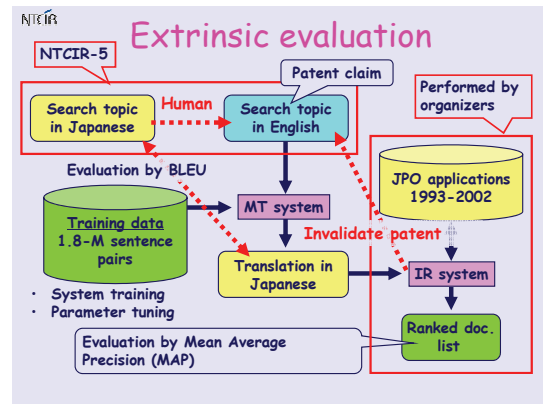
NTCIR

Extrinsic evaluation

NTCIR-5

Patent claim

Performed by organizers

Search topic in Japanese

Human

Search topic in English

Evaluation by BLEU

JPO applications 1993-2002

Training data 1.8-M sentence pairs

MT system

Invalidate patent

Translation in Japanese

IR system

• System training
• Parameter tuning

Evaluation by Mean Average Precision (MAP)

Ranked doc. list